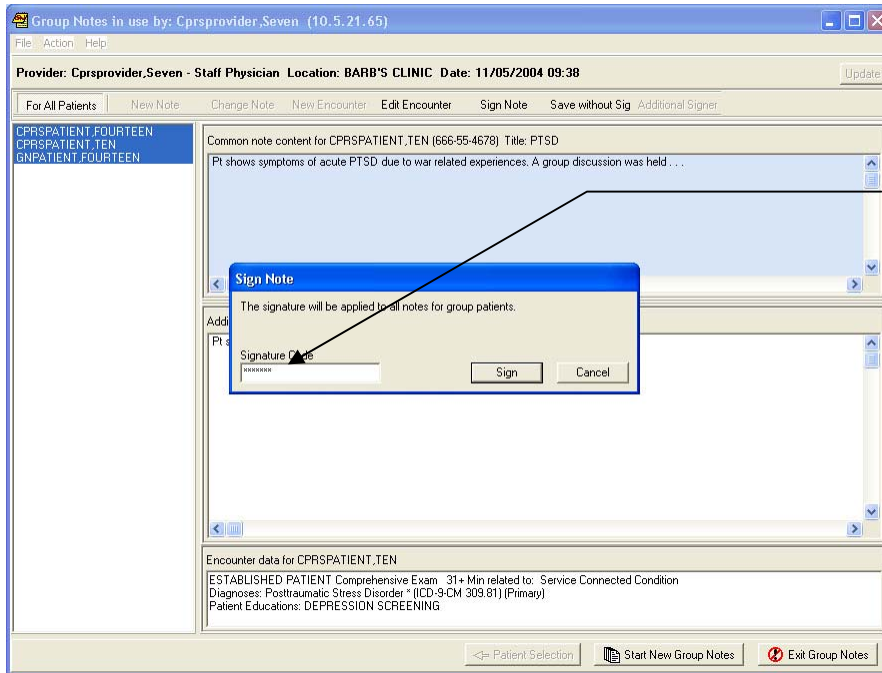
Group Notes in use by: Cprsprovider,Seven (10.5.21.65)

File Action Help

Provider: Cprsprovider,Seven - Staff Physician Location: BARB'S CLINIC Date: 11/05/2004 09:38

Update

For All Patients New Note Change Note New Encounter Edit Encounter Sign Note Save without Sig Additional Signer

CPRSPATIENT,FOURTEEN
CPRSPATIENT,TEN
GNPATIENT,FOURTEEN

Common note content for CPRSPATIENT,TEN (666-55-4678) Title: PTSD

Pt shows symptoms of acute PTSD due to war related experiences. A group discussion was held . . .

Sign Note

The signature will be applied to all notes for group patients.

Signature Code

*******

Sign Cancel

Addi

Pt s

Encounter data for CPRSPATIENT,TEN

ESTABLISHED PATIENT Comprehensive Exam 31+ Min related to: Service Connected Condition
Diagnoses: Posttraumatic Stress Disorder * (ICD-9-CM 309.81) (Primary)
Patient Educations: DEPRESSION SCREENING

<= Patient Selection Start New Group Notes Exit Group Notes